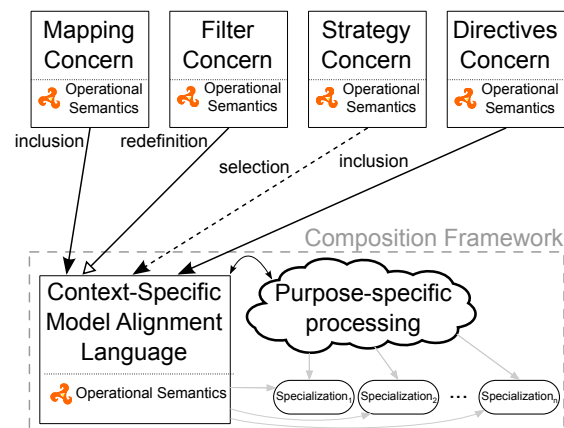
Mapping Concern

Operational Semantics

Filter Concern

Operational Semantics

Strategy Concern

Operational Semantics

Directives Concern

Operational Semantics

inclusion

redefinition

selection

inclusion

Composition Framework

Context-Specific Model Alignment Language

Operational Semantics

Purpose-specific processing

$\text{Specialization}_1$

$\text{Specialization}_2$

...

$\text{Specialization}_n$